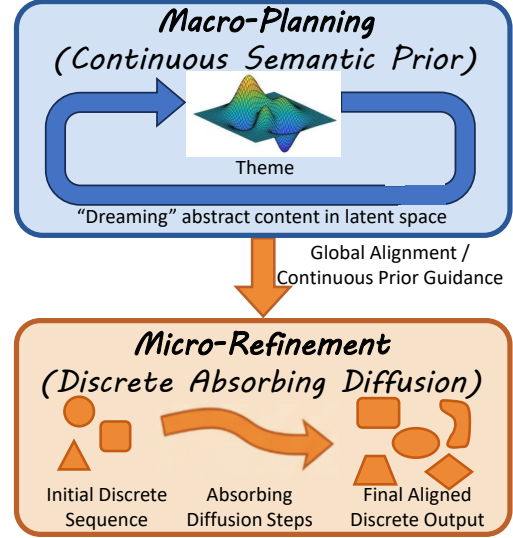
Macro-Planning
(Continuous Semantic Prior)

Theme

"Dreaming" abstract content in latent space

Global Alignment /
Continuous Prior Guidance

Micro-Refinement
(Discrete Absorbing Diffusion)

Initial Discrete Sequence

Absorbing Diffusion Steps

Final Aligned Discrete Output